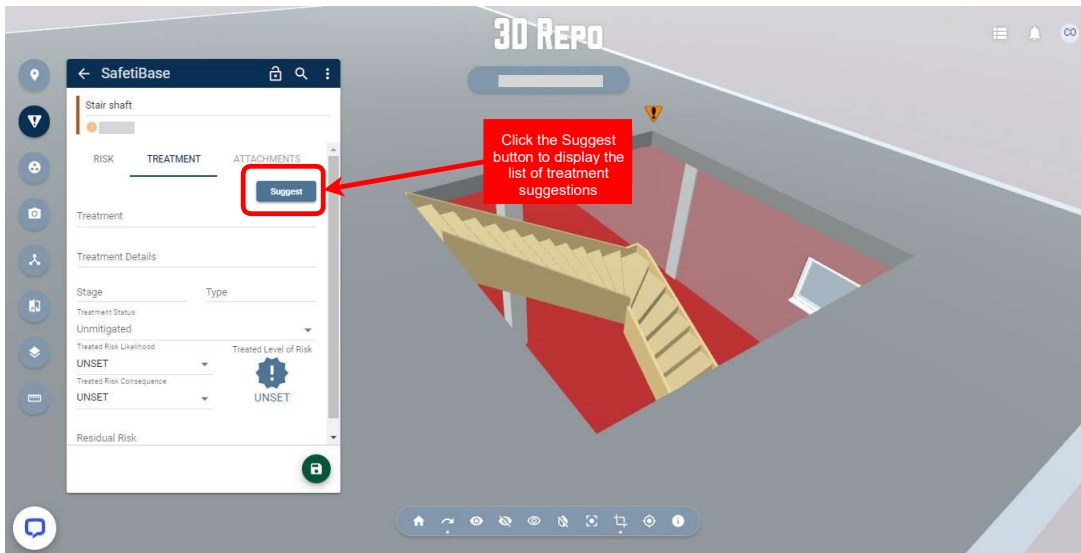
3D Repo

CO

SafetiBase

Stair shaft

RISK TREATMENT ATTACHMENTS

Suggest

Click the Suggest button to display the list of treatment suggestions

Treatment

Treatment Details

Stage

Type

Treatment Status

Unmitigated

Treated Risk Likelihood

UNSET

Treated Level of Risk

Treated Risk Consequence

UNSET

UNSET

Residual Risk